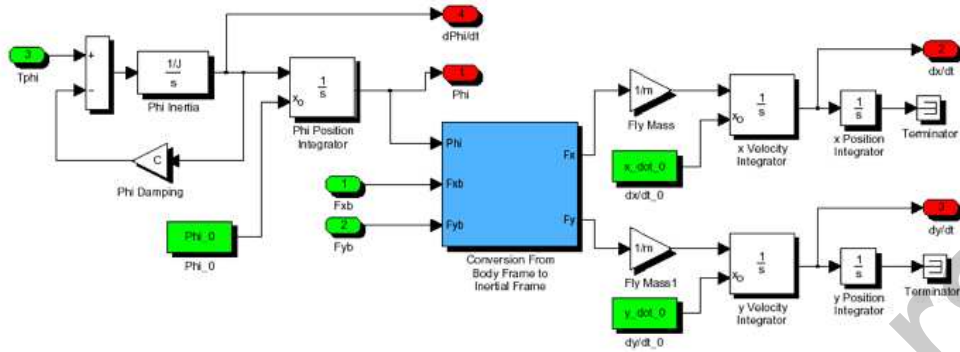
3
Tphi
+
-
$\frac{1/J}{s}$
Phi Inertia
C
Phi Damping
4
dPhi/dt
$\frac{1}{s}$
$x_o$
Phi Position Integrator
1
Phi
Phi_0
Phi_0
1
Fxb
2
Fyb
Phi
Fxb
Fyb
Fx
Fy
Conversion From Body Frame to Inertial Frame
1/m
Fly Mass
x_dot_0
dx/dt_0
$\frac{1}{s}$
$x_o$
x Velocity Integrator
2
dx/dt
$\frac{1}{s}$
x Position Integrator
Terminator
1/m
Fly Mass1
y_dot_0
dy/dt_0
$\frac{1}{s}$
$x_o$
y Velocity Integrator
3
dy/dt
$\frac{1}{s}$
y Position Integrator
Terminator